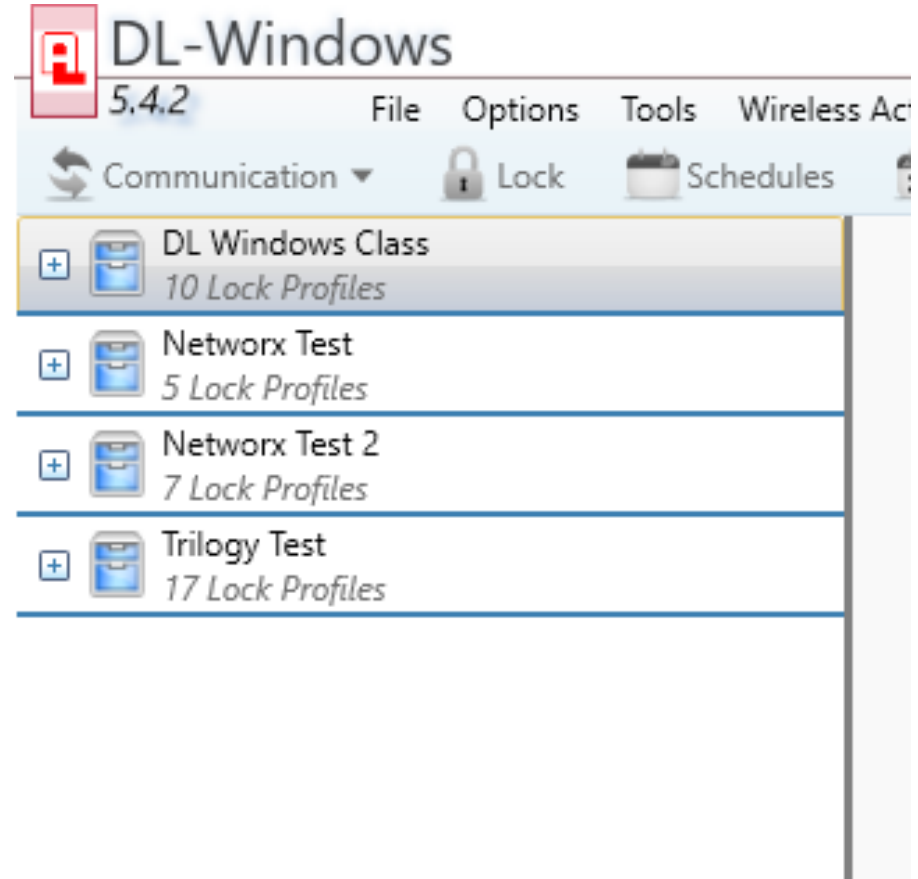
DL-Windows
5.4.2

File Options Tools Wireless Ac

Communication Lock Schedules

DL Windows Class
10 Lock Profiles

Networx Test
5 Lock Profiles

Networx Test 2
7 Lock Profiles

Trilogy Test
17 Lock Profiles